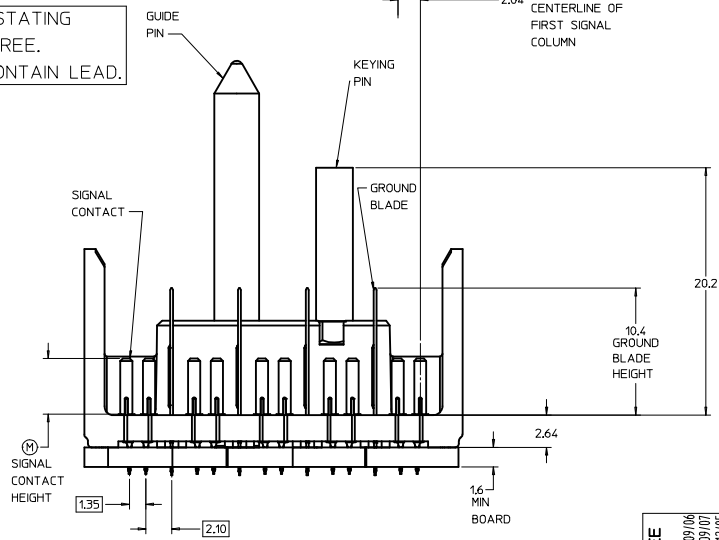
STATING
REE.
ONTAIN LEAD.

GUIDE PIN

2.04

CENTERLINE OF FIRST SIGNAL COLUMN

KEYING PIN

SIGNAL CONTACT

GROUND BLADE

20.2

10.4 GROUND BLADE HEIGHT

2.64

M

SIGNAL CONTACT HEIGHT

1.35

2.10

1.6 MIN BOARD

E

09/06
09/07
12/05